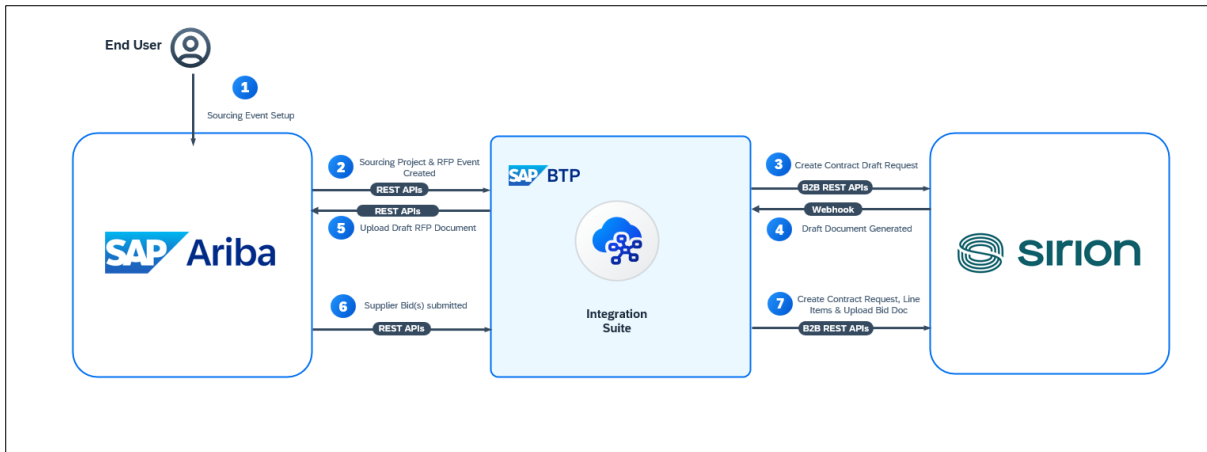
End User

1 Sourcing Event Setup

SAP Ariba

2 Sourcing Project & RFP Event Created

REST APIs

REST APIs

5 Upload Draft RFP Document

6 Supplier Bid(s) submitted

REST APIs

SAP BTP

Integration Suite

3 Create Contract Draft Request

B2B REST APIs

Webhook

4 Draft Document Generated

7 Create Contract Request, Line Items & Upload Bid Doc

B2B REST APIs

sirion